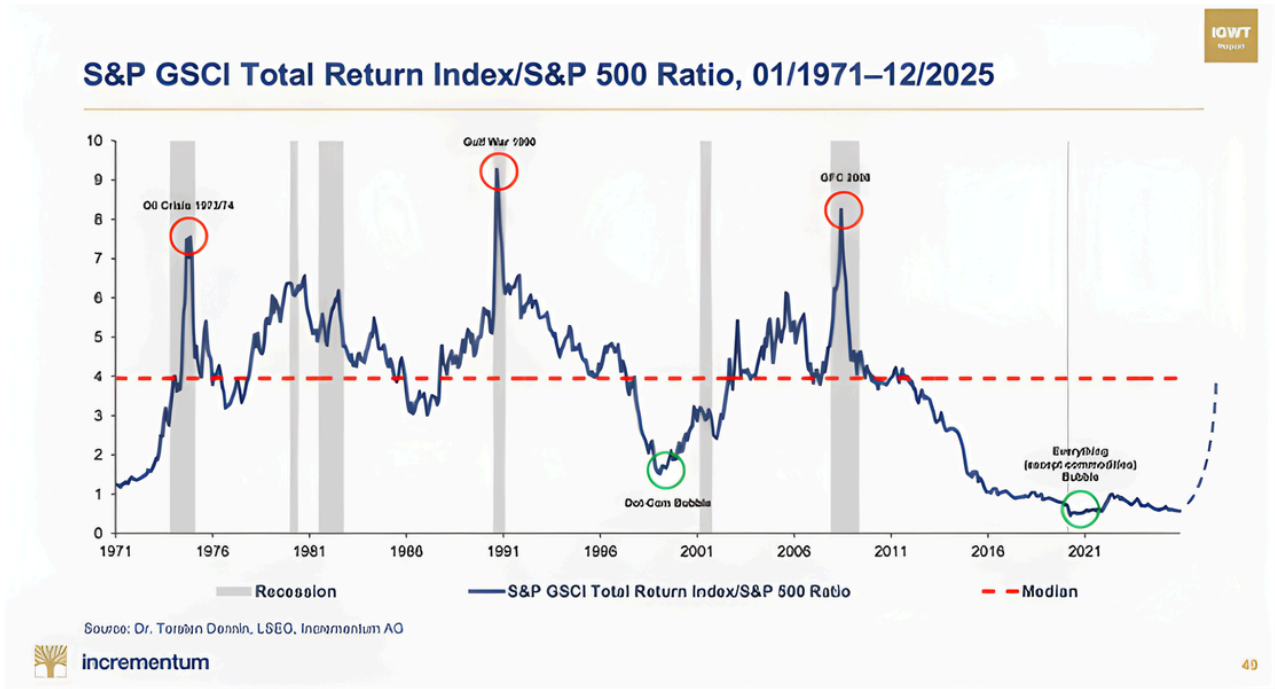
S&P GSCI Total Return Index/S&P 500 Ratio, 01/1971–12/2025

IGWT

10
9
8
7
6
5
4
3
2
1
0

Oil Crisis 1973/74

Gulf War 1990

GFC 2008

Dot-Com Bubble

Everything (except commodities) Bubble

1971 1976 1981 1986 1991 1996 2001 2006 2011 2016 2021

Recession
S&P GSCI Total Return Index/S&P 500 Ratio
Median

Source: Dr. Torsten Dennin, LSEG, Incrementum AG

incrementum

49